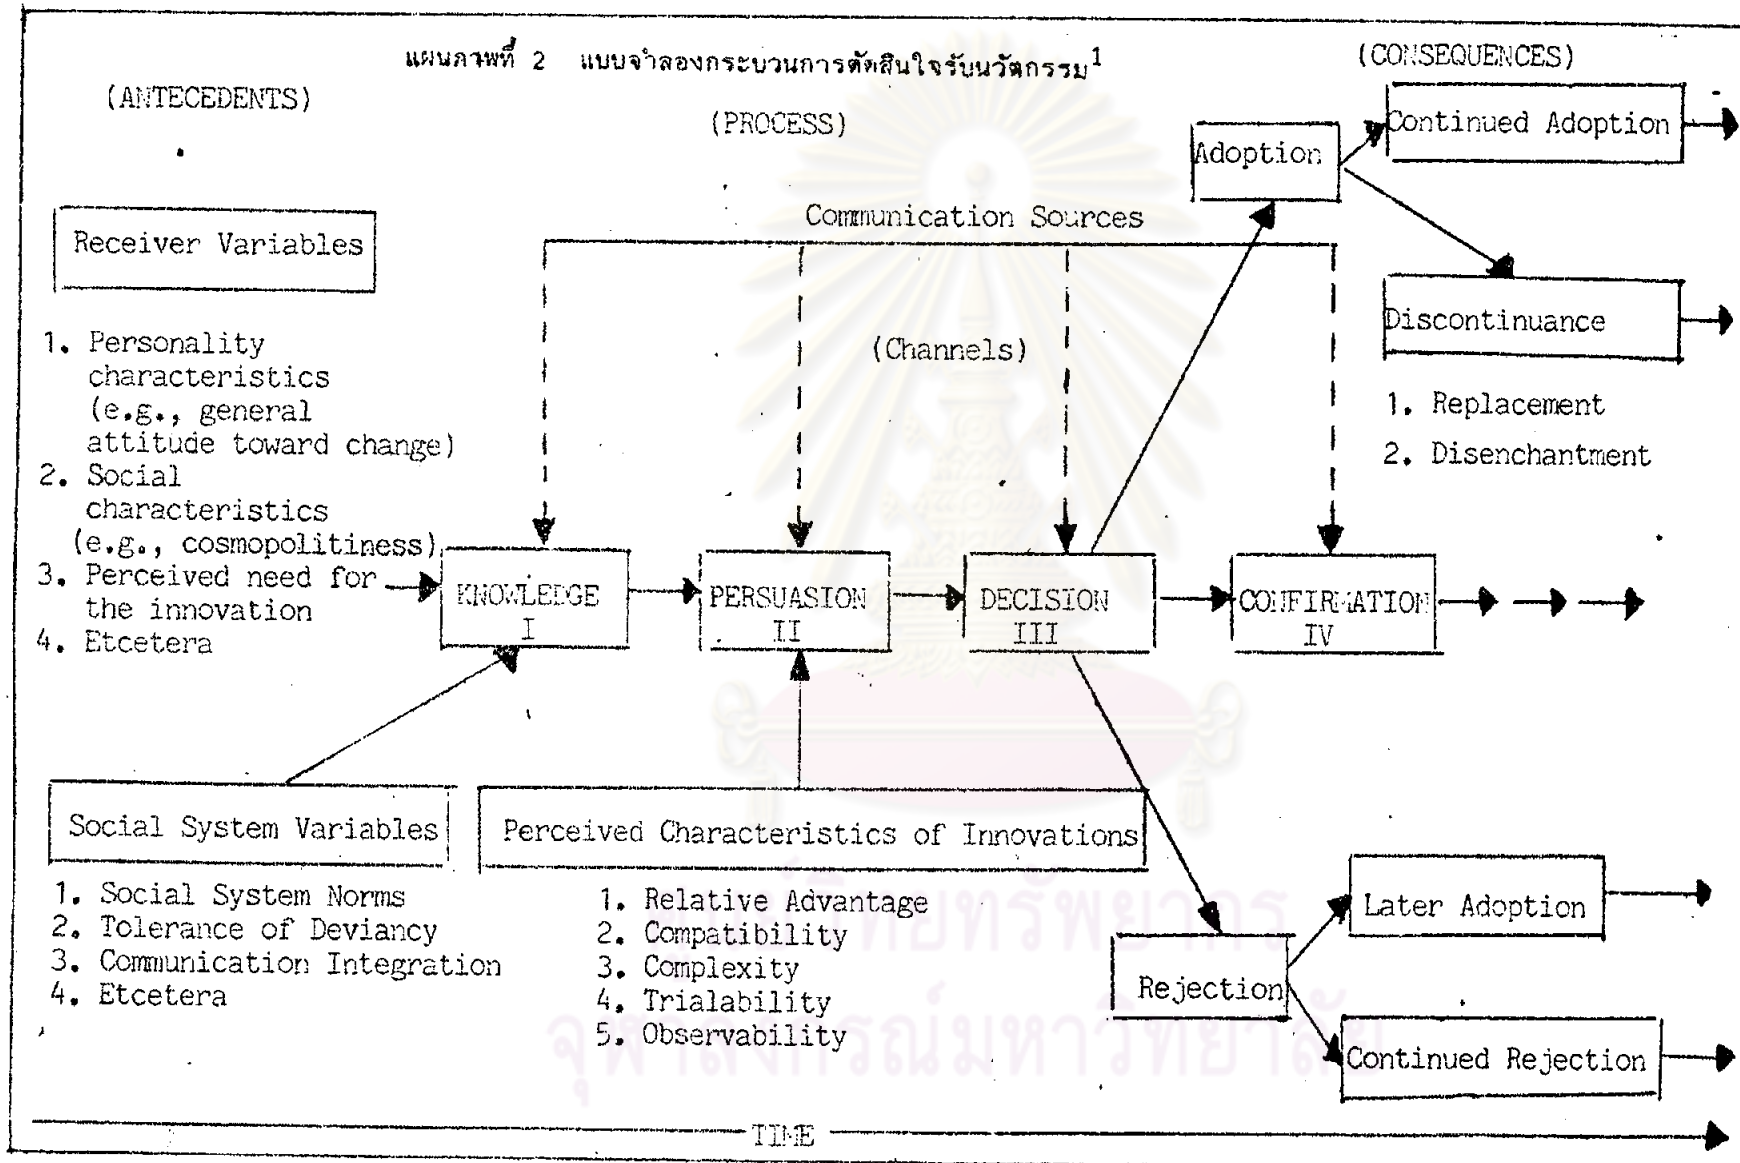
แผนภาพที่ 2 แบบจำลองกระบวนการตัดสินใจรับนวัตกรรม$^1$

(ANTECEDENTS)

(PROCESS)

(CONSEQUENCES)

Receiver Variables

1. Personality characteristics (e.g., general attitude toward change)
2. Social characteristics (e.g., cosmopolitiness)
3. Perceived need for the innovation
4. Etcetera

Communication Sources

(Channels)

KNOWLEDGE I

PERSUASION II

DECISION III

CONFIRMATION IV

Adoption

Continued Adoption

Discontinuance

1. Replacement
2. Disenchantment

Rejection

Later Adoption

Continued Rejection

Social System Variables

1. Social System Norms
2. Tolerance of Deviancy
3. Communication Integration
4. Etcetera

Perceived Characteristics of Innovations

1. Relative Advantage
2. Compatibility
3. Complexity
4. Trialability
5. Observability

TIME

ศูนย์วิทยทรัพยากร
จุฬาลงกรณ์มหาวิทยาลัย